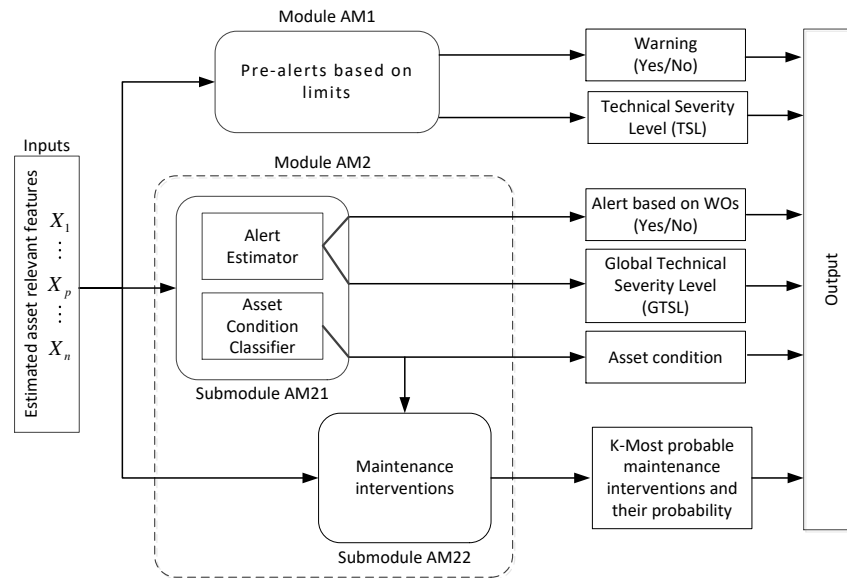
Module AM1

Pre-alerts based on limits

Warning (Yes/No)

Technical Severity Level (TSL)

Inputs

Estimated asset relevant features

$X_1$
$\vdots$
$X_p$
$\vdots$
$X_n$

Module AM2

Alert Estimator

Asset Condition Classifier

Submodule AM21

Alert based on WOs (Yes/No)

Global Technical Severity Level (GTSL)

Asset condition

Maintenance interventions

Submodule AM22

K-Most probable maintenance interventions and their probability

Output